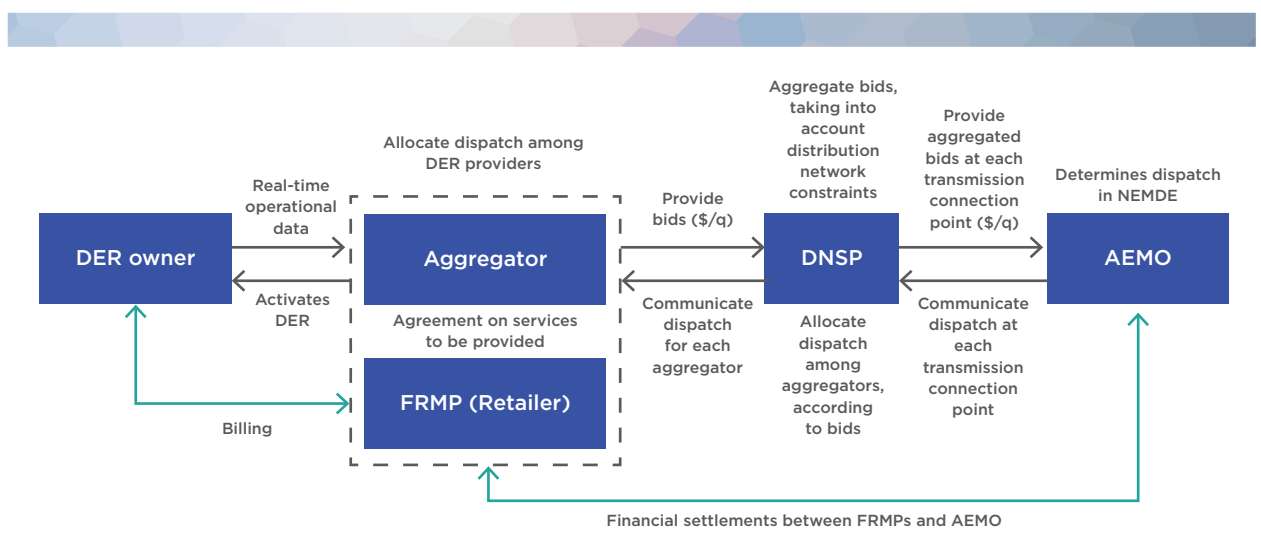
Allocate dispatch among DER providers

Real-time operational data

DER owner

Activates DER

Aggregator

Agreement on services to be provided

FRMP (Retailer)

Billing

Provide bids ($/q)

Communicate dispatch for each aggregator

Aggregate bids, taking into account distribution network constraints

DNSP

Allocate dispatch among aggregators, according to bids

Provide aggregated bids at each transmission connection point ($/q)

Communicate dispatch at each transmission connection point

Determines dispatch in NEMDE

AEMO

Financial settlements between FRMPs and AEMO